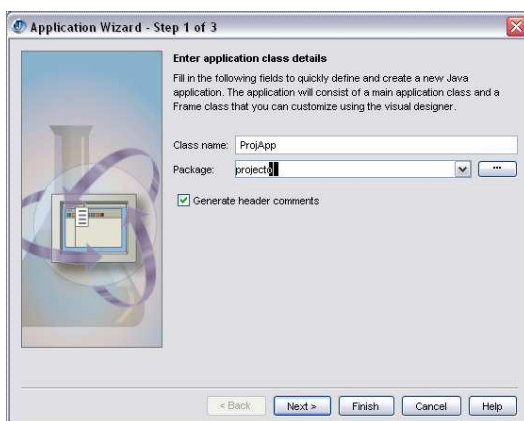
Application Wizard - Step 1 of 3

Enter application class details

Fill in the following fields to quickly define and create a new Java application. The application will consist of a main application class and a Frame class that you can customize using the visual designer.

Class name: ProjApp

Package: project0

...

Generate header comments

< Back Next > Finish Cancel Help